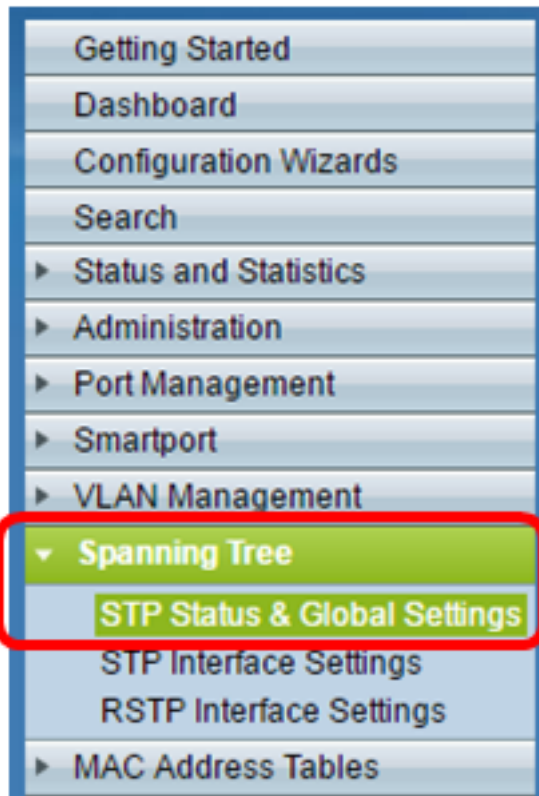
Getting Started
Dashboard
Configuration Wizards
Search
Status and Statistics
Administration
Port Management
Smartport
VLAN Management
Spanning Tree
STP Status & Global Settings
STP Interface Settings
RSTP Interface Settings
MAC Address Tables